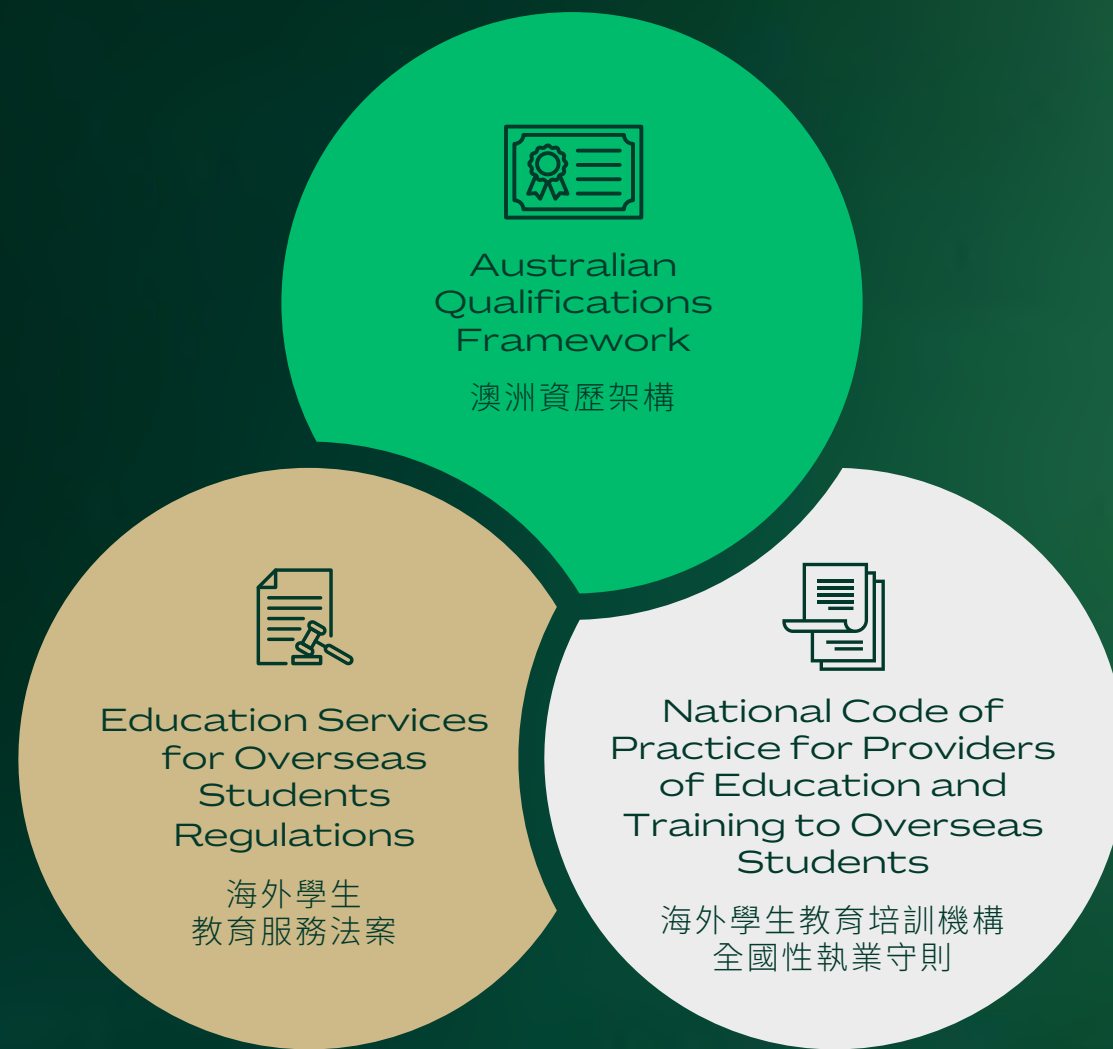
Australian Qualifications Framework

澳洲資歷架構

Education Services for Overseas Students Regulations

海外學生
教育服務法案

National Code of Practice for Providers of Education and Training to Overseas Students

海外學生教育培訓機構
全國性執業守則